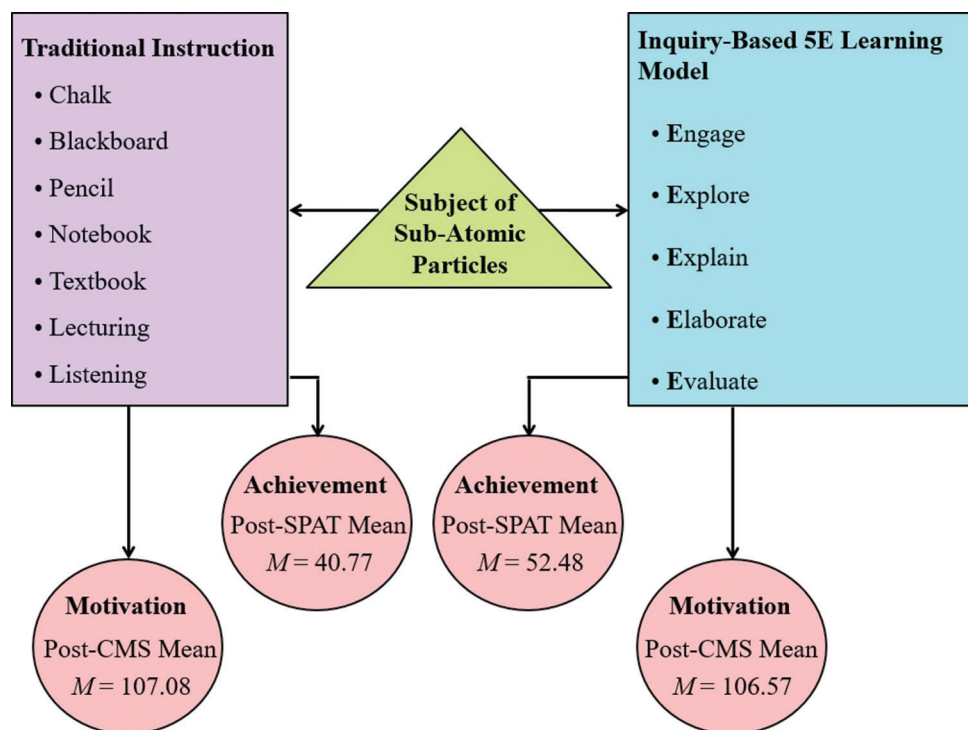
Traditional Instruction
• Chalk
• Blackboard
• Pencil
• Notebook
• Textbook
• Lecturing
• Listening

Subject of Sub-Atomic Particles

Inquiry-Based 5E Learning Model
• Engage
• Explore
• Explain
• Elaborate
• Evaluate

Achievement
Post-SPAT Mean
$M = 40.77$

Achievement
Post-SPAT Mean
$M = 52.48$

Motivation
Post-CMS Mean
$M = 107.08$

Motivation
Post-CMS Mean
$M = 106.57$